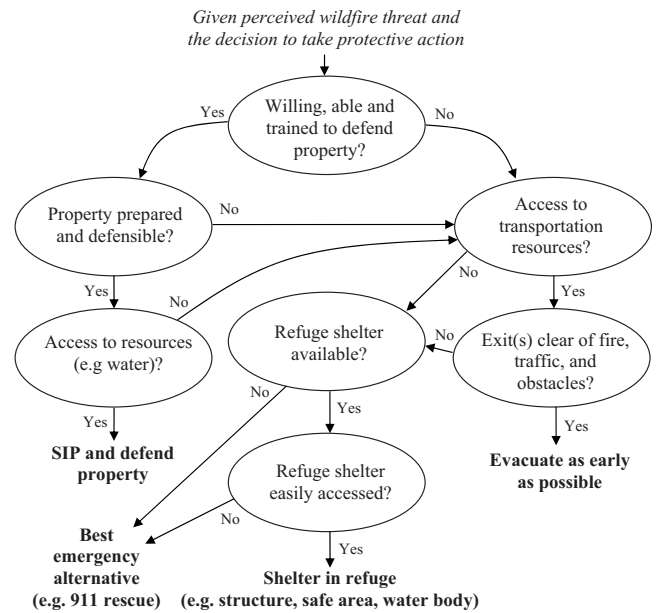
Given perceived wildfire threat and the decision to take protective action

Yes

Willing, able and trained to defend property?

No

Property prepared and defensible?

No

Access to transportation resources?

Yes

No

No

Yes

Access to resources (e.g water)?

Refuge shelter available?

No

Exit(s) clear of fire, traffic, and obstacles?

No

Yes

Yes

Yes

SIP and defend property

Refuge shelter easily accessed?

Evacuate as early as possible

No

Best emergency alternative (e.g. 911 rescue)

Yes

Shelter in refuge (e.g. structure, safe area, water body)